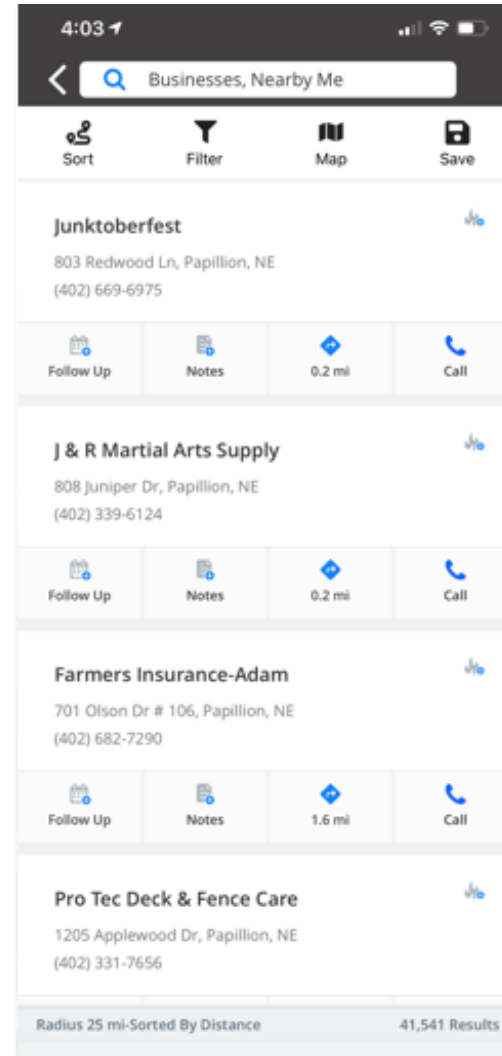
4:03

Businesses, Nearby Me

Sort
Filter
Map
Save

Junktoberfest
803 Redwood Ln, Papillion, NE
(402) 669-6975

Follow Up
Notes
0.2 mi
Call

J & R Martial Arts Supply
808 Juniper Dr, Papillion, NE
(402) 339-6124

Follow Up
Notes
0.2 mi
Call

Farmers Insurance-Adam
701 Olson Dr # 106, Papillion, NE
(402) 682-7290

Follow Up
Notes
1.6 mi
Call

Pro Tec Deck & Fence Care
1205 Applewood Dr, Papillion, NE
(402) 331-7656

Radius 25 mi-Sorted By Distance
41,541 Results